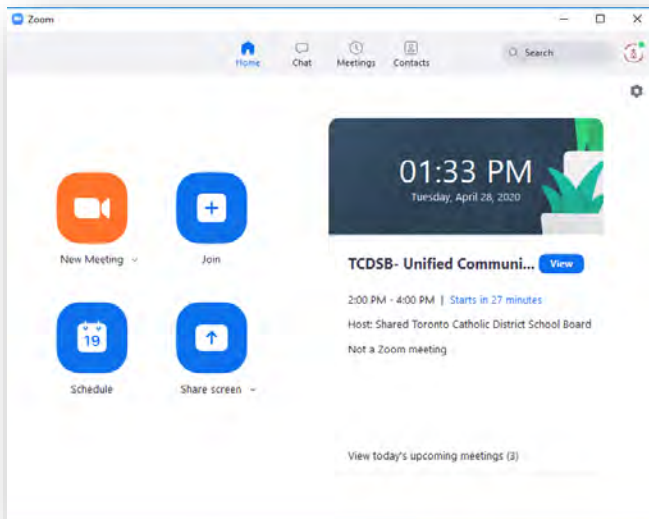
Zoom

Home Chat Meetings Contacts

Search

01:33 PM
Tuesday, April 28, 2020

New Meeting

Join

19

Schedule

Share screen

TCDSB- Unified Communi... View

2:00 PM - 4:00 PM | Starts in 27 minutes

Host: Shared Toronto Catholic District School Board

Not a Zoom meeting

View today's upcoming meetings (3)